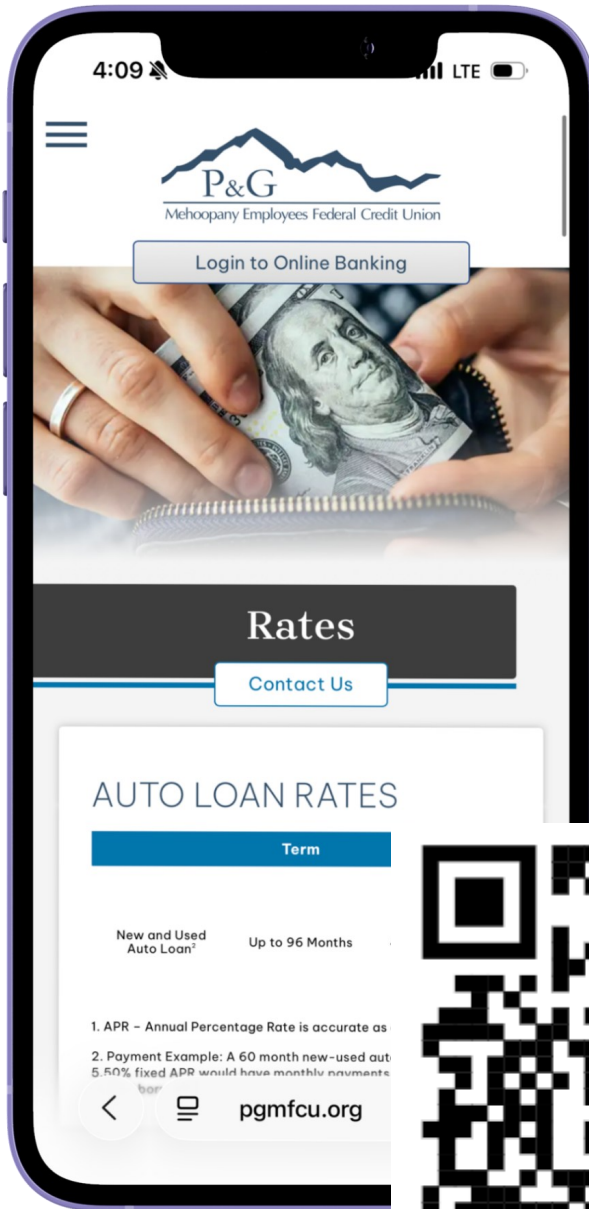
4:09

LTE

P&G
Mehoopany Employees Federal Credit Union

Login to Online Banking

Rates

Contact Us

AUTO LOAN RATES

| | Term |
|---|---|
| New and Used Auto Loan² | Up to 96 Months |

1. APR – Annual Percentage Rate is accurate as

2. Payment Example: A 60 month new-used aut 5.50% fixed APR would have monthly payments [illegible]

pgmfcu.org